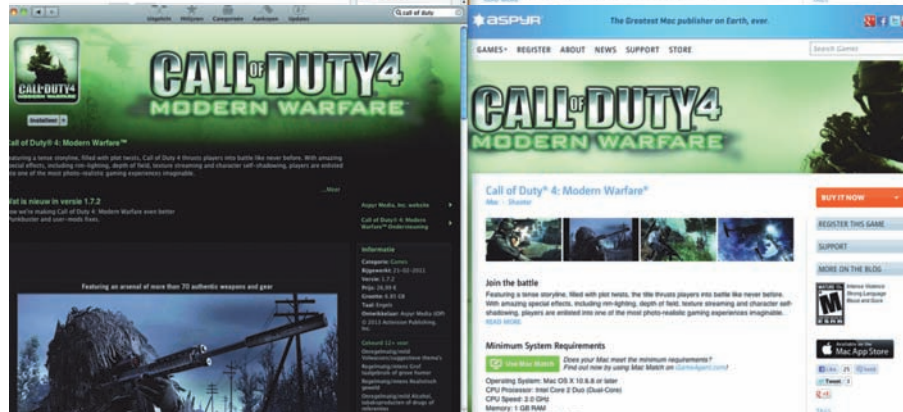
Uitgelicht Toplijsten Categorieën Aankopen Updates

call of duty

CALL OF DUTY 4
MODERN WARFARE

Geïnstalleerd

Call of Duty® 4: Modern Warfare™

Featuring a tense storyline, filled with plot twists, Call of Duty 4 thrusts players into battle like never before. With amazing special effects, including rim-lighting, texture streaming and character self-shadowing, players are enlisted into one of the most photo-realistic gaming experiences imaginable.

...Meer

Wat is nieuw in versie 1.7.2

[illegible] making Call of Duty 4: Modern Warfare even better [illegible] and user-reads fixes.

Aspyr Media, Inc. website

Call of Duty® 4: Modern Warfare™ Ondersteuning

Informatie

Categorie: Games
Bijgewerkt: 21-02-2011
Versie: 1.7.2
Prijs: 26,99 €
Grootte: 6.85 GB
Taal: Engels
Ontwikkelaar: Aspyr Media (DP)
© 2011 Activision Publishing, Inc.

Geschikt 12+ voor
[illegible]

Featuring an arsenal of more than 70 authentic weapons and gear

aspyr The Greatest Mac publisher on Earth, ever.

GAMES REGISTER ABOUT NEWS SUPPORT STORE

Search Games

CALL OF DUTY 4
MODERN WARFARE

Call of Duty® 4: Modern Warfare®
Mac · Shooter

BUY IT NOW

REGISTER THIS GAME

SUPPORT

MORE ON THE BLOG

Join the battle

Featuring a tense storyline, filled with plot twists, the title thrusts players into battle like never before. With amazing special effects, including rim-lighting, depth of field, texture streaming and character self-shadowing, players are enlisted into one of the most photo-realistic gaming experiences imaginable.
READ MORE

Minimum System Requirements

Use Mac Match

Does your Mac meet the minimum requirements? Find out now by using Mac Match on GameAgent.com!

Operating System: Mac OS X 10.6.6 or later
CPU Processor: Intel Core 2 Duo (Dual-Core)
CPU Speed: 2.0 GHz
Memory: 1 GB RAM

MATURE 17+
M
ESRB

Intense Violence
Strong Language
Blood and Gore

Available on the Mac App Store

Like 21 Tweet